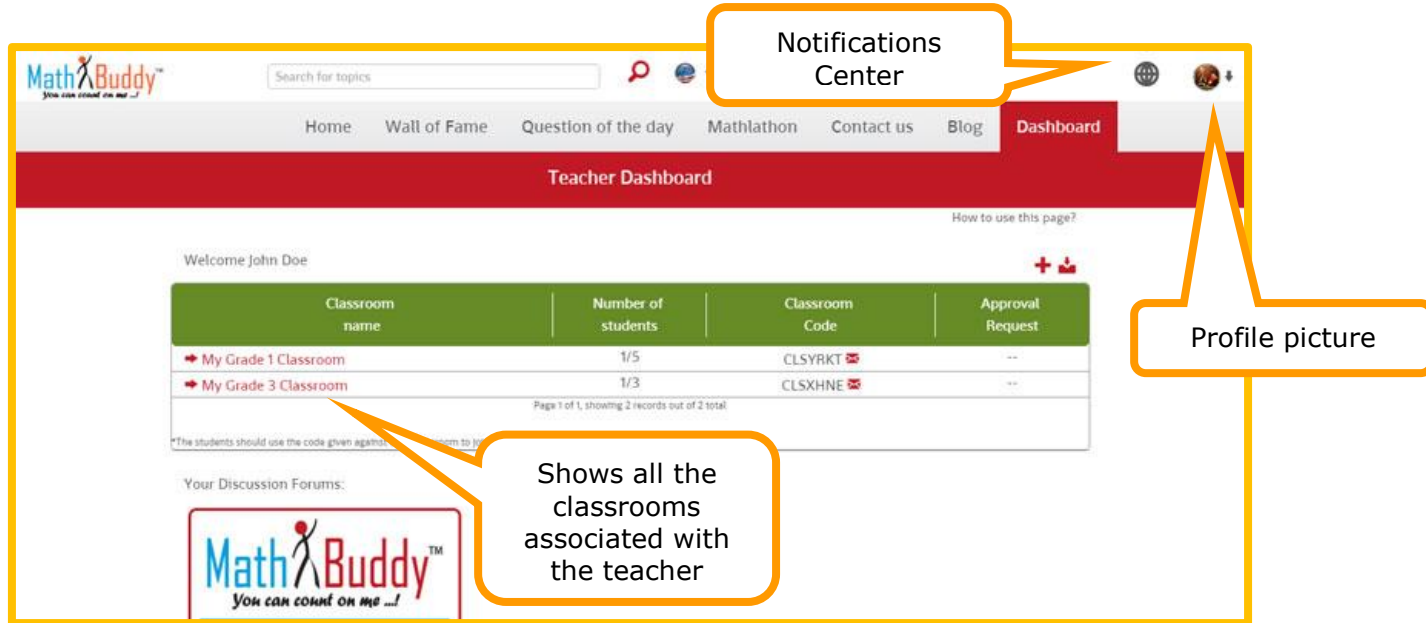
Notifications Center

MathBuddy™
You can count on me ...!

Search for topics

Home Wall of Fame Question of the day Mathlathon Contact us Blog Dashboard

Teacher Dashboard

How to use this page?

Welcome John Doe

Profile picture

| Classroom name | Number of students | Classroom Code | Approval Request |
|---|---|---|---|
| My Grade 1 Classroom | 1/5 | CLSYRKT | -- |
| My Grade 3 Classroom | 1/3 | CLSXHNE | -- |

Page 1 of 1, showing 2 records out of 2 total

*The students should use the code given against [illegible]room to jo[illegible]

Shows all the classrooms associated with the teacher

Your Discussion Forums:

MathBuddy™
You can count on me ...!